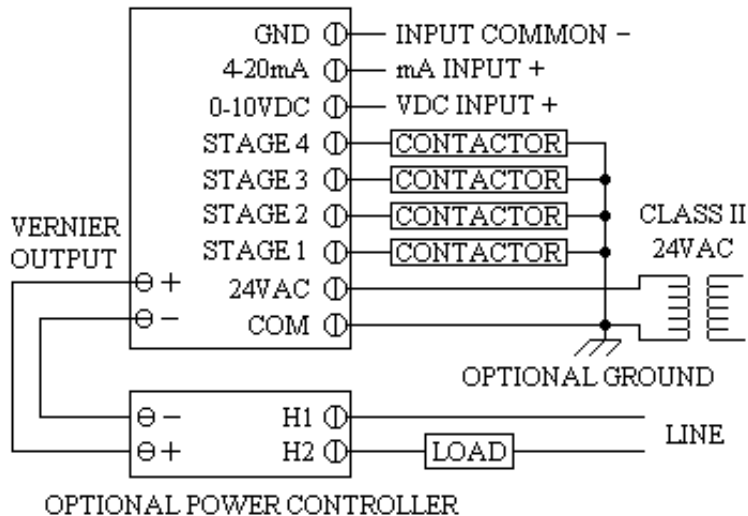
GND
INPUT COMMON −
4-20mA
mA INPUT +
0-10VDC
VDC INPUT +
STAGE 4
CONTACTOR
STAGE 3
CONTACTOR
STAGE 2
CONTACTOR
STAGE 1
CONTACTOR
VERNIER OUTPUT
+
−
24VAC
COM
CLASS II 24VAC
OPTIONAL GROUND
−
+
H1
H2
LOAD
LINE
OPTIONAL POWER CONTROLLER